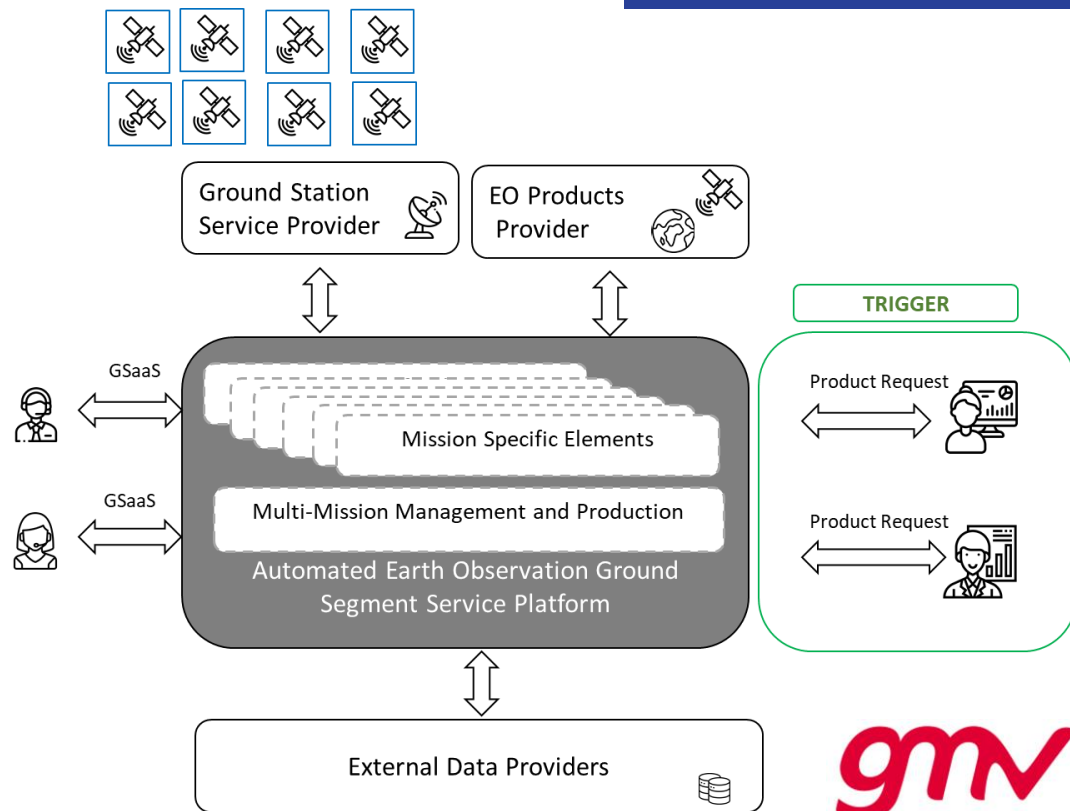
Ground Station Service Provider

EO Products Provider

TRIGGER

GSaaS

GSaaS

Mission Specific Elements

Multi-Mission Management and Production

Automated Earth Observation Ground Segment Service Platform

Product Request

Product Request

External Data Providers

gmv